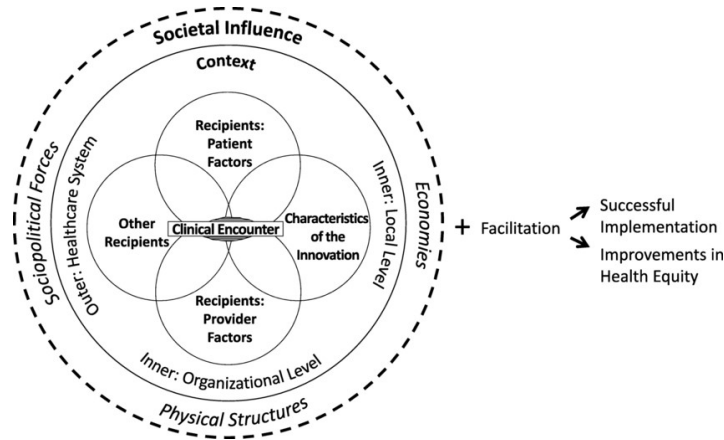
Societal Influence

Context

Sociopolitical Forces

Economies

Outer: Healthcare System

Inner: Local Level

Recipients: Patient Factors

Other Recipients

Clinical Encounter

Characteristics of the Innovation

Recipients: Provider Factors

Inner: Organizational Level

Physical Structures

+ Facilitation

Successful Implementation

Improvements in Health Equity